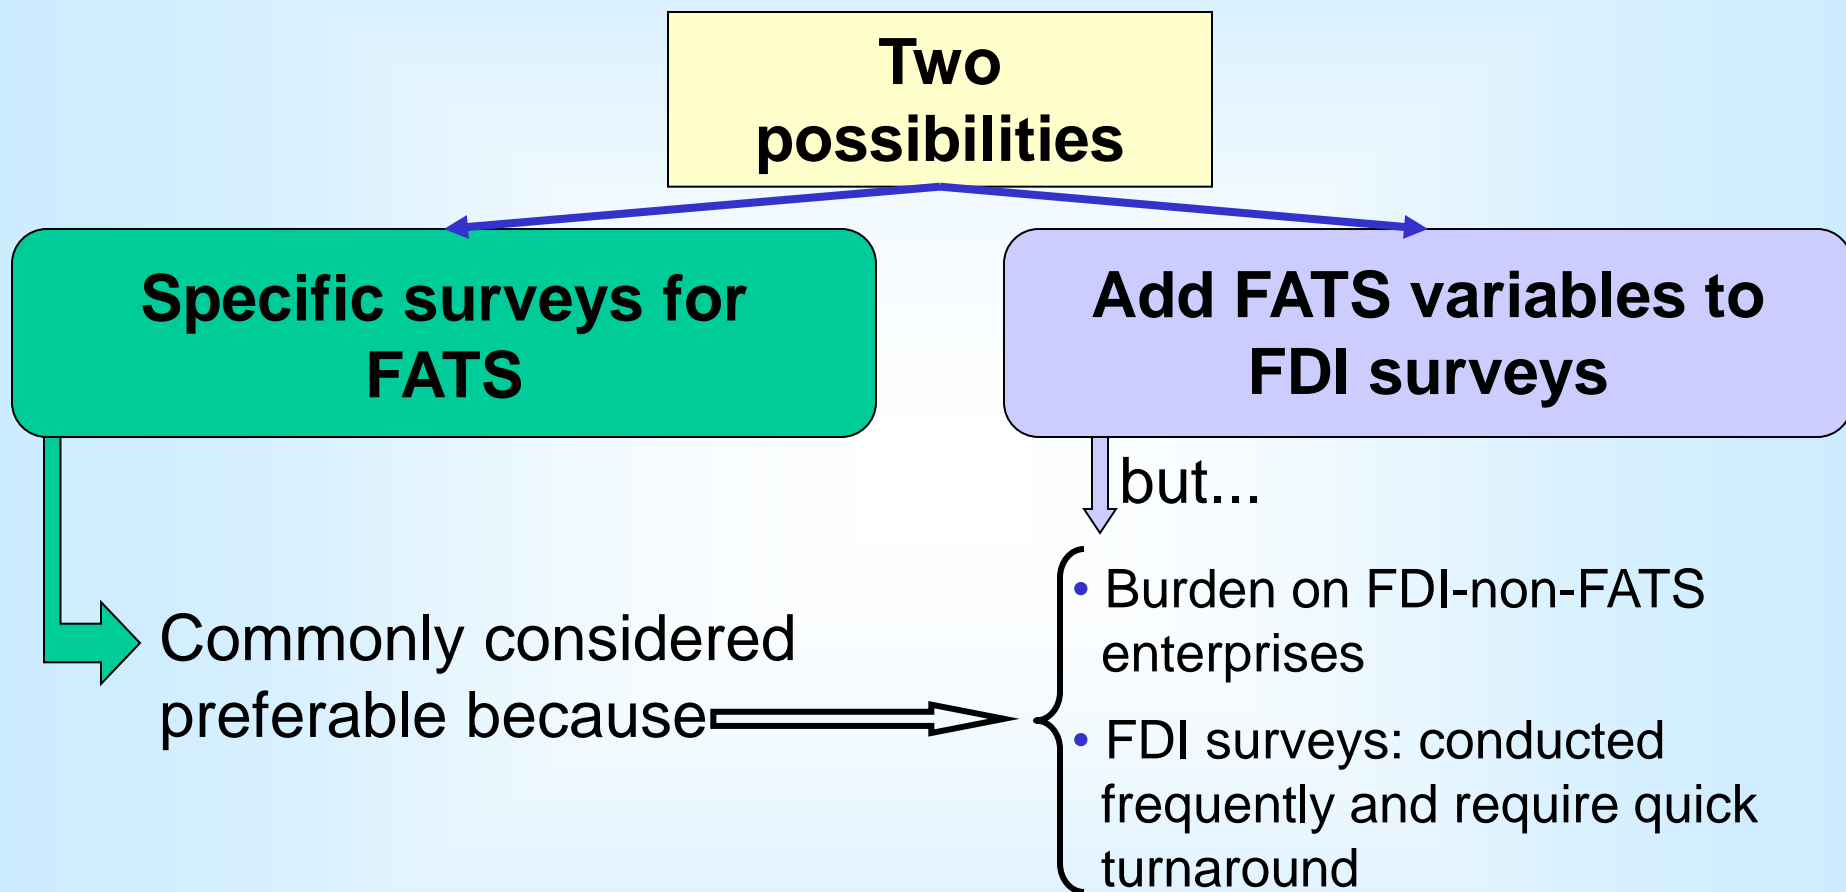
Two possibilities

Specific surveys for FATS

Add FATS variables to FDI surveys

but...

Commonly considered preferable because

• Burden on FDI-non-FATS enterprises

• FDI surveys: conducted frequently and require quick turnaround